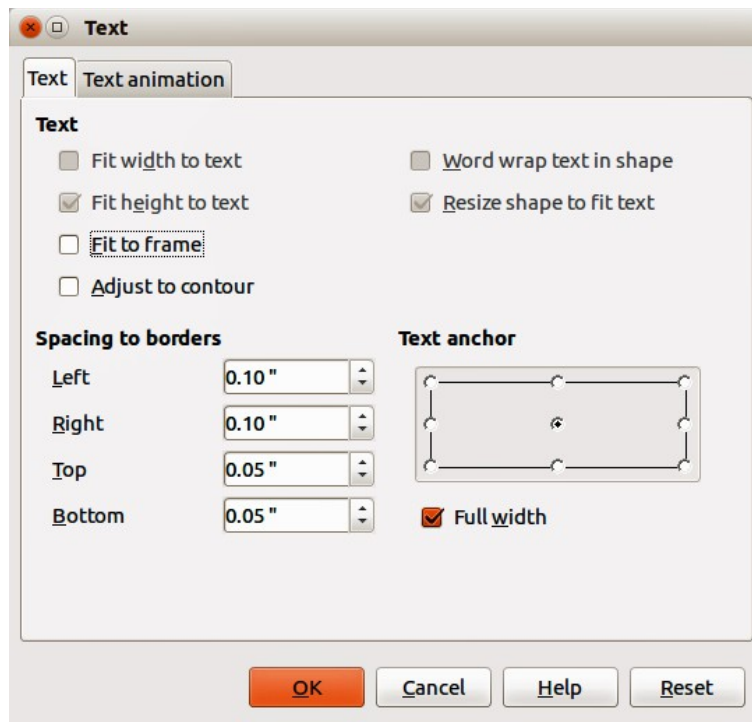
Text

Text | Text animation

Text

Fit width to text

Word wrap text in shape

Fit height to text

Resize shape to fit text

Fit to frame

Adjust to contour

Spacing to borders

Left 0.10 "

Right 0.10 "

Top 0.05 "

Bottom 0.05 "

Text anchor

Full width

OK | Cancel | Help | Reset